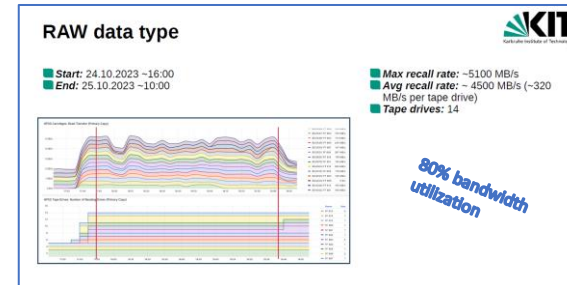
RAW data type

KIT
Karlsruhe Institute of Technology

Start: 24.10.2023 ~16:00
End: 25.10.2023 ~10:00

Max recall rate: ~5100 MB/s
Avg recall rate: ~ 4500 MB/s (~320 MB/s per tape drive)
Tape drives: 14

80% bandwidth utilization

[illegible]